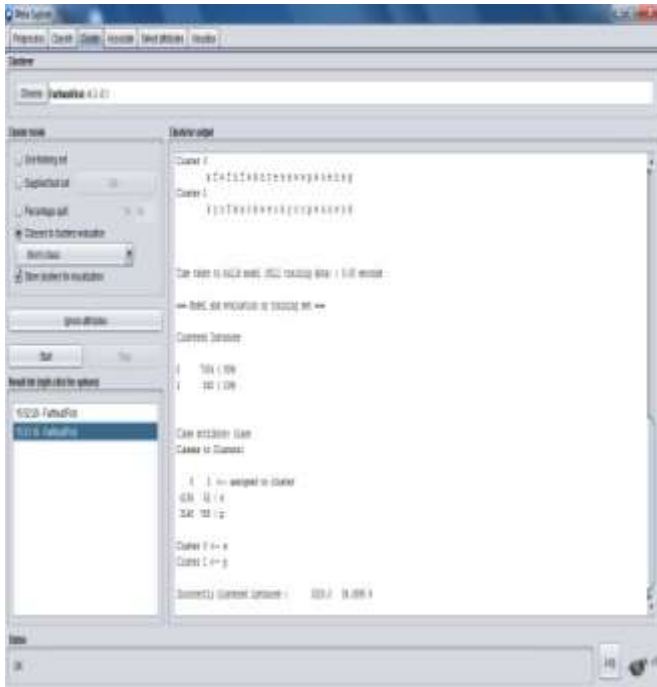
Weka Explorer

Preprocess | Classify | Cluster | Associate | Select attributes | Visualize

Clusterer

Choose FarthestFirst -N 2 -S 1

Cluster mode

Use training set

Supplied test set

Percentage split

Classes to clusters evaluation

(Nom) class

Store clusters for visualization

Ignore attributes

Start

Stop

Result list (right-click for options)

15:52:58 - FarthestFirst

15:53:16 - FarthestFirst

Clusterer output

Cluster 0

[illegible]

Cluster 1

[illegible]

Time taken to build model (full training data) : 0.05 seconds

=== Model and evaluation on training set ===

Clustered Instances

0 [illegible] ( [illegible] )

1 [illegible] ( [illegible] )

Class attribute: class

Classes to Clusters:

0 1 <-- assigned to cluster

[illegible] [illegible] | n

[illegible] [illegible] | y

Cluster 0 <-- n

Cluster 1 <-- y

Incorrectly clustered instances : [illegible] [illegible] %

Status

OK

Log